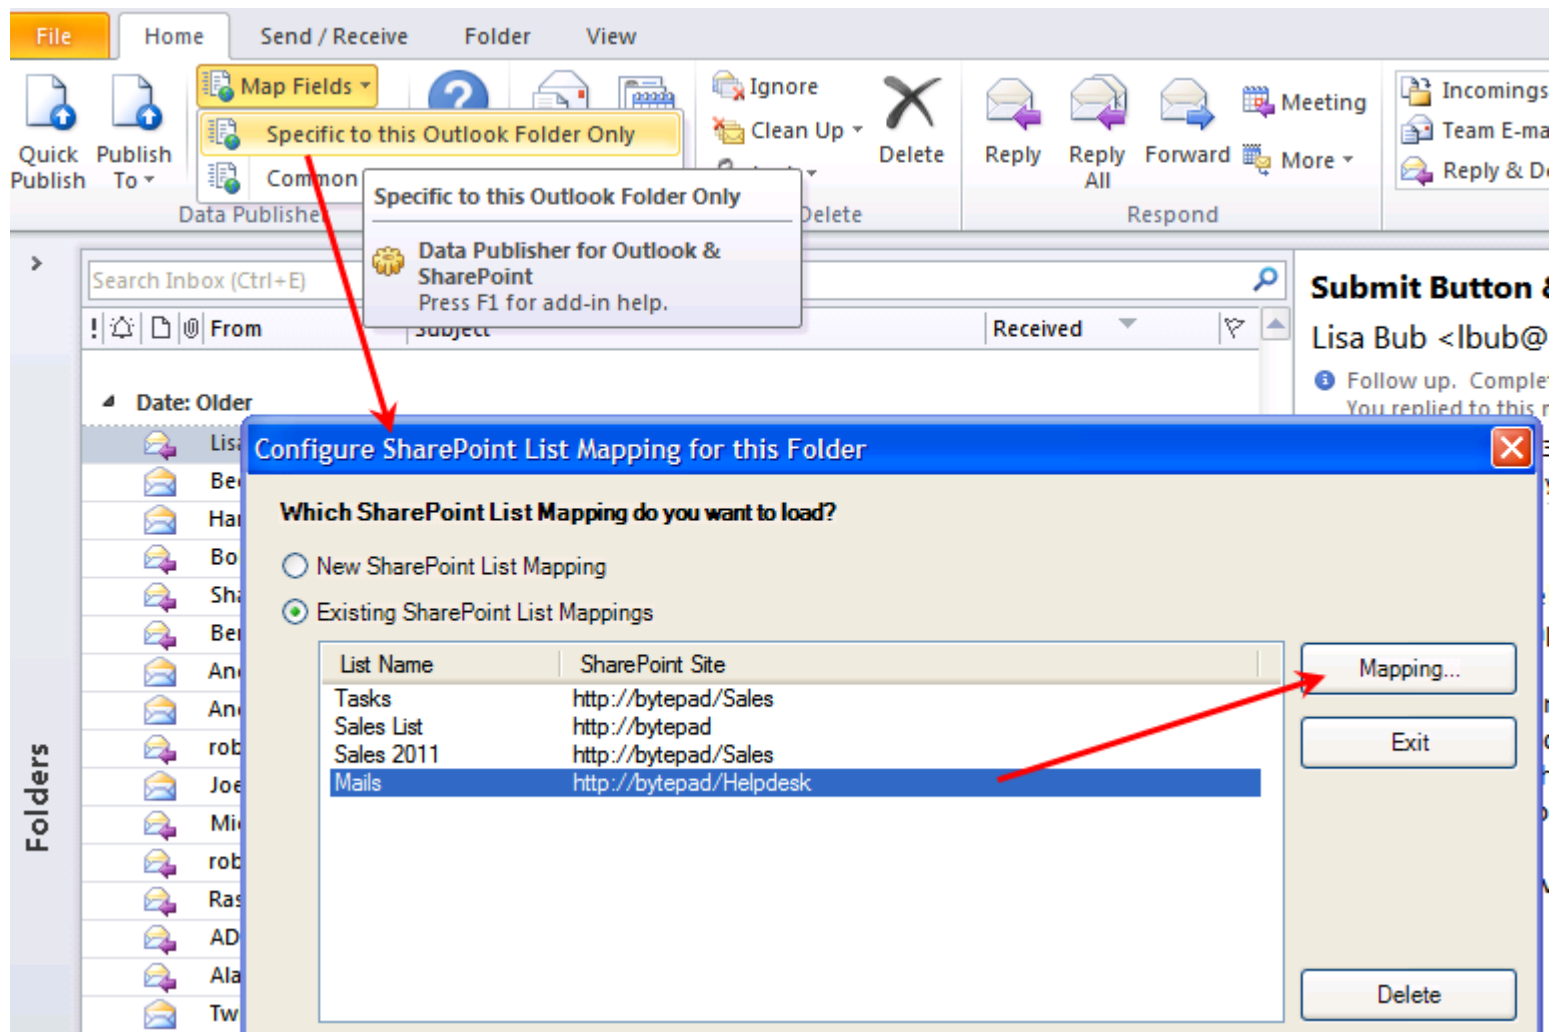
File Home Send / Receive Folder View

Quick Publish
Publish To

Map Fields
Specific to this Outlook Folder Only
Common
Data Publisher

Specific to this Outlook Folder Only
Data Publisher for Outlook & SharePoint
Press F1 for add-in help.

Ignore
Clean Up
Delete
Delete

Reply
Reply All
Forward
Meeting
More
Respond

Incomings
Team E-ma
Reply & De

Search Inbox (Ctrl+E)
From
Subject
Received

Date: Older
Lis
Be
Ha
Bo
Sh
Be
An
An
rob
Joe
Mi
rob
Ras
AD
Ala
Tw

Folders

Submit Button &
Lisa Bub <lbub@
Follow up. Comple
You replied to this m

Configure SharePoint List Mapping for this Folder

Which SharePoint List Mapping do you want to load?

New SharePoint List Mapping
Existing SharePoint List Mappings

| List Name | SharePoint Site |
|---|---|
| Tasks | http://bytepad/Sales |
| Sales List | http://bytepad |
| Sales 2011 | http://bytepad/Sales |
| Mails | http://bytepad/Helpdesk |

Mapping...
Exit
Delete